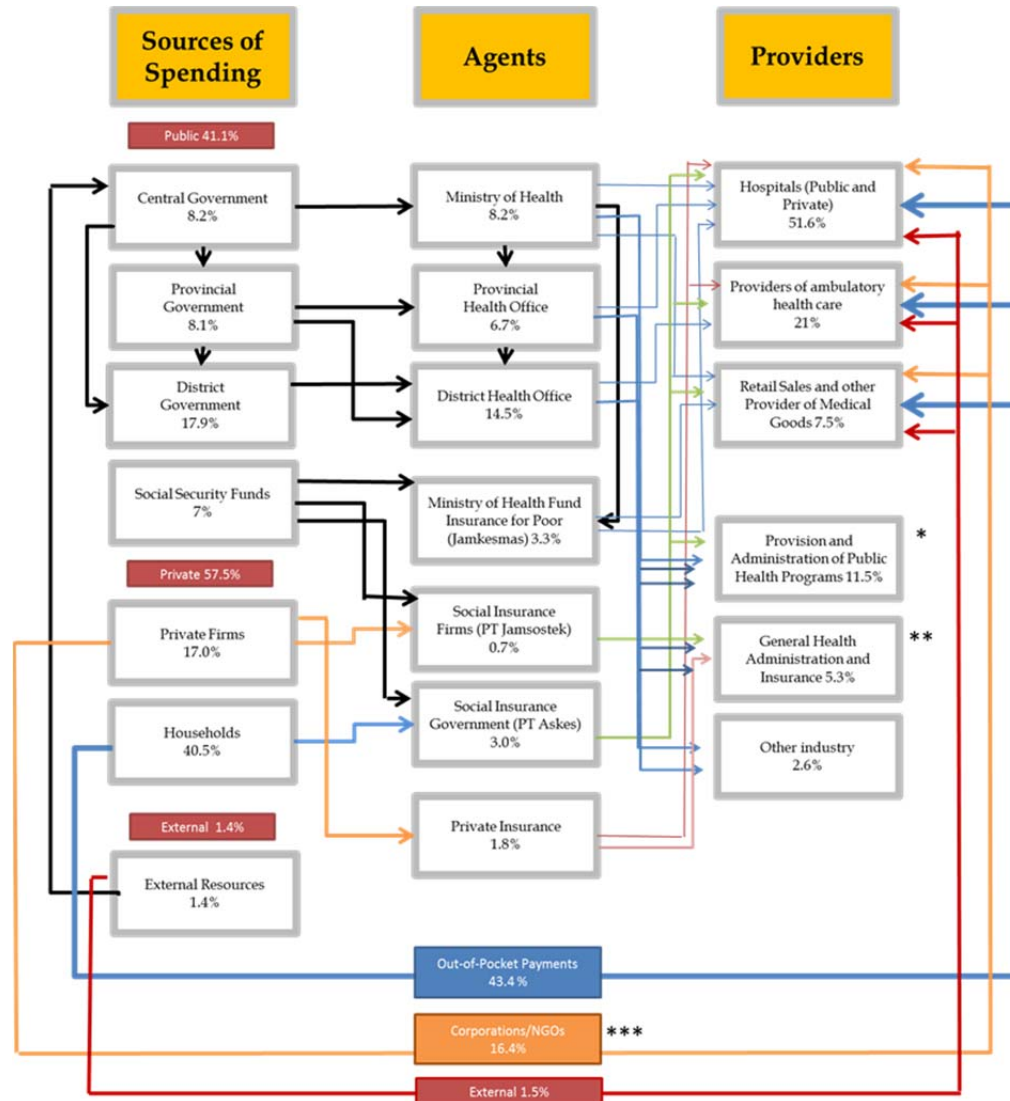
Sources of Spending

Agents

Providers

Public 41.1%

Central Government
8.2%

Provincial Government
8.1%

District Government
17.9%

Social Security Funds
7%

Private 57.5%

Private Firms
17.0%

Households
40.5%

External 1.4%

External Resources
1.4%

Ministry of Health
8.2%

Provincial Health Office
6.7%

District Health Office
14.5%

Ministry of Health Fund Insurance for Poor (Jamkesmas) 3.3%

Social Insurance Firms (PT Jamsostek)
0.7%

Social Insurance Government (PT Askes)
3.0%

Private Insurance
1.8%

Hospitals (Public and Private)
51.6%

Providers of ambulatory health care
21%

Retail Sales and other Provider of Medical Goods 7.5%

Provision and Administration of Public Health Programs 11.5%

*

General Health Administration and Insurance 5.3%

**

Other industry
2.6%

Out-of-Pocket Payments
43.4 %

Corporations/NGOs
16.4%

***

External 1.5%